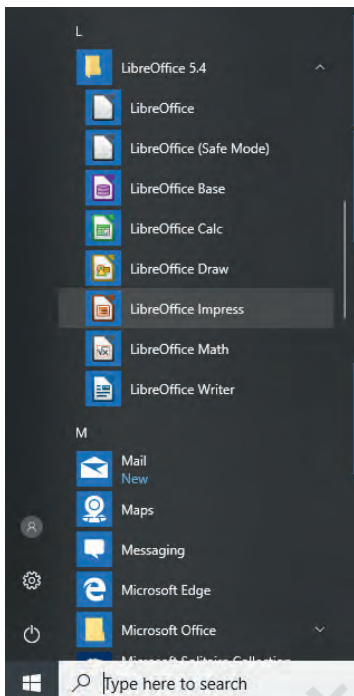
L

LibreOffice 5.4

LibreOffice

LibreOffice (Safe Mode)

LibreOffice Base

LibreOffice Calc

LibreOffice Draw

LibreOffice Impress

LibreOffice Math

LibreOffice Writer

M

Mail
New

Maps

Messaging

Microsoft Edge

Microsoft Office

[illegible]

Type here to search